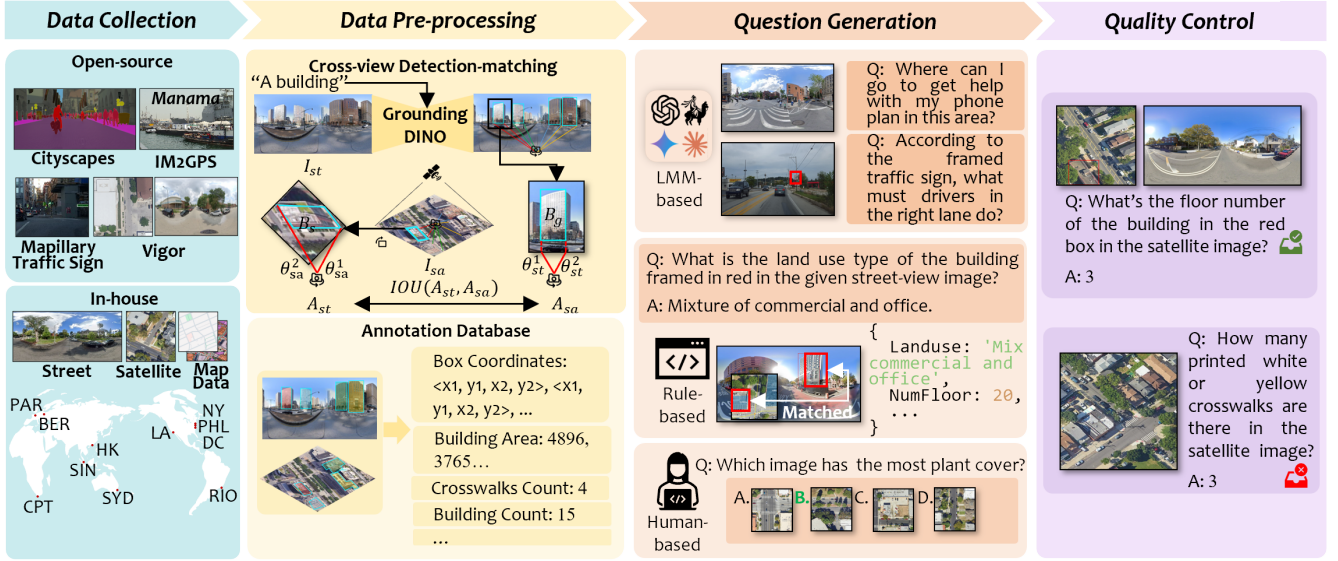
Data Collection

Open-source

Manama

Cityscapes

IM2GPS

Mapillary Traffic Sign

Vigor

In-house

Street

Satellite

Map Data

PAR
BER
HK
SIN
SYD
CPT
LA
NY
PHL
DC
RIO

Data Pre-processing

Cross-view Detection-matching

"A building"

Grounding DINO

$I_{st}$

$B_s$

$B_g$

$I_{sa}$

$\theta_{sa}^2$ $\theta_{sa}^1$

$\theta_{st}^1$ $\theta_{st}^2$

$A_{st}$

$IOU(A_{st}, A_{sa})$

$A_{sa}$

Annotation Database

Box Coordinates: <x1, y1, x2, y2>, <x1, y1, x2, y2>, ...

Building Area: 4896, 3765…

Crosswalks Count: 4

Building Count: 15

…

Question Generation

LMM-based

Q: Where can I go to get help with my phone plan in this area?

Q: According to the framed traffic sign, what must drivers in the right lane do?

Q: What is the land use type of the building framed in red in the given street-view image?

A: Mixture of commercial and office.

Rule-based

Matched

{
Landuse: 'Mix commercial and office',
NumFloor: 20,
...
}

Human-based

Q: Which image has the most plant cover?

A. B. C. D.

Quality Control

Q: What's the floor number of the building in the red box in the satellite image?

A: 3

Q: How many printed white or yellow crosswalks are there in the satellite image?

A: 3